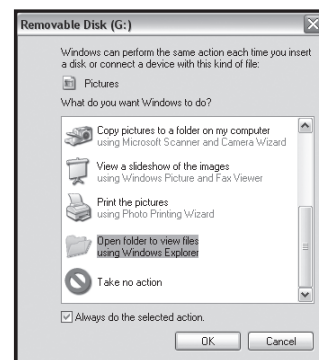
Removable Disk (G:)

Windows can perform the same action each time you insert a disk or connect a device with this kind of file:

Pictures

What do you want Windows to do?

Copy pictures to a folder on my computer
using Microsoft Scanner and Camera Wizard

View a slideshow of the images
using Windows Picture and Fax Viewer

Print the pictures
using Photo Printing Wizard

Open folder to view files
using Windows Explorer

Take no action

Always do the selected action.

OK

Cancel